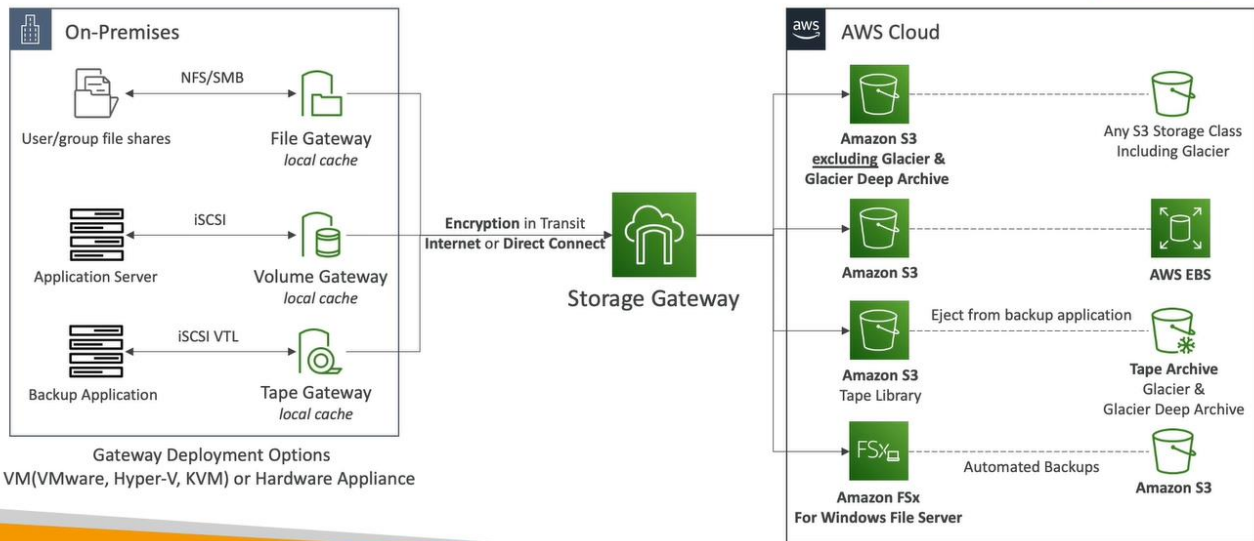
On-Premises

NFS/SMB

User/group file shares

File Gateway
*local cache*

iSCSI

Application Server

Volume Gateway
*local cache*

iSCSI VTL

Backup Application

Tape Gateway
*local cache*

Gateway Deployment Options
VM(VMware, Hyper-V, KVM) or Hardware Appliance

**Encryption** in Transit
**Internet** or **Direct Connect**

Storage Gateway

aws

AWS Cloud

**Amazon S3**
**excluding Glacier &**
**Glacier Deep Archive**

Any S3 Storage Class
Including Glacier

**Amazon S3**

**AWS EBS**

Eject from backup application

**Amazon S3**
Tape Library

**Tape Archive**
Glacier &
Glacier Deep Archive

FSx

Automated Backups

**Amazon FSx**
**For Windows File Server**

**Amazon S3**